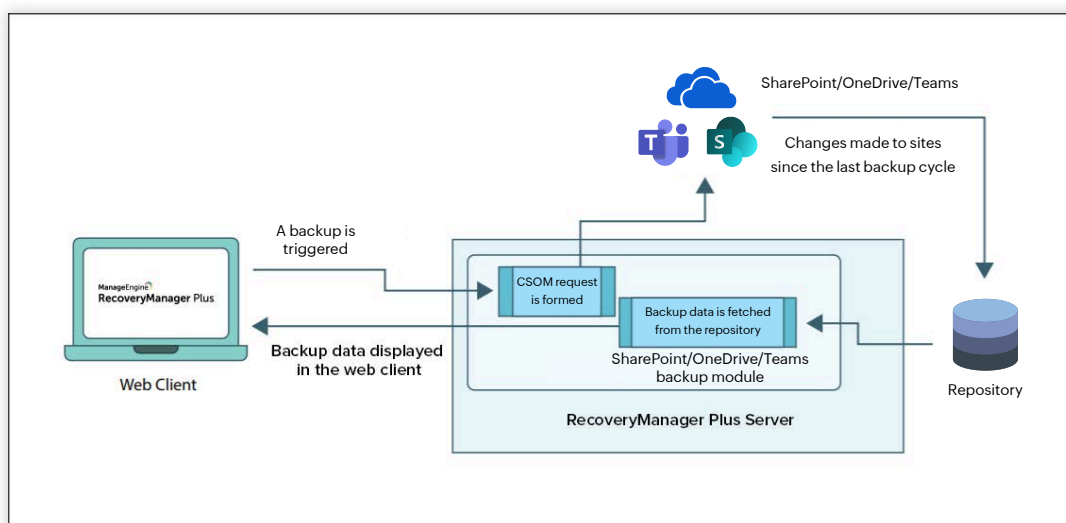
SharePoint/OneDrive/Teams

Changes made to sites since the last backup cycle

A backup is triggered

ManageEngine
RecoveryManager Plus

CSOM request is formed

Backup data is fetched from the repository

Backup data displayed in the web client

SharePoint/OneDrive/Teams backup module

Web Client

Repository

RecoveryManager Plus Server